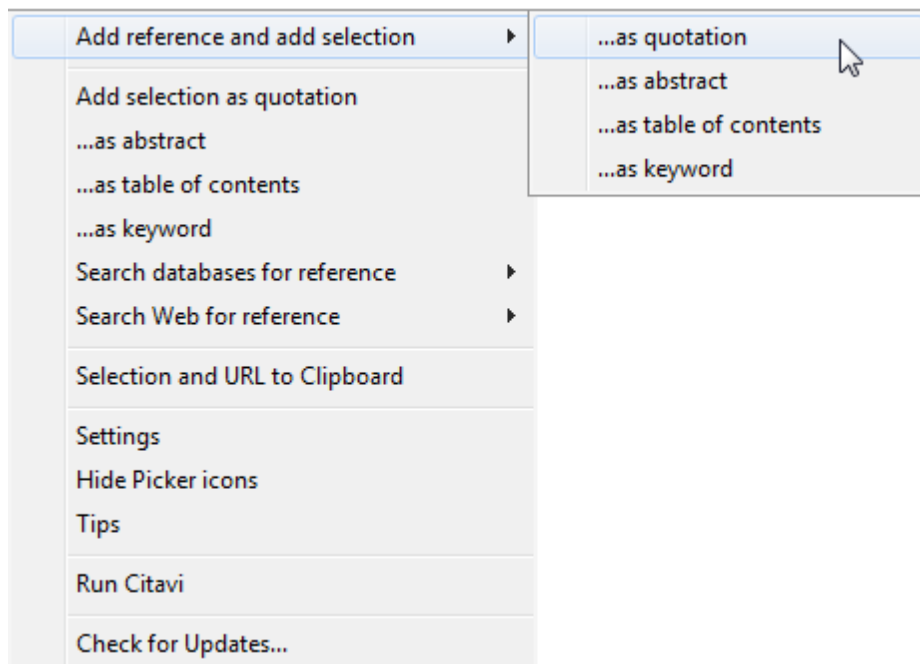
Add reference and add selection

...as quotation
...as abstract
...as table of contents
...as keyword

Add selection as quotation
...as abstract
...as table of contents
...as keyword
Search databases for reference
Search Web for reference

Selection and URL to Clipboard

Settings
Hide Picker icons
Tips

Run Citavi

Check for Updates...